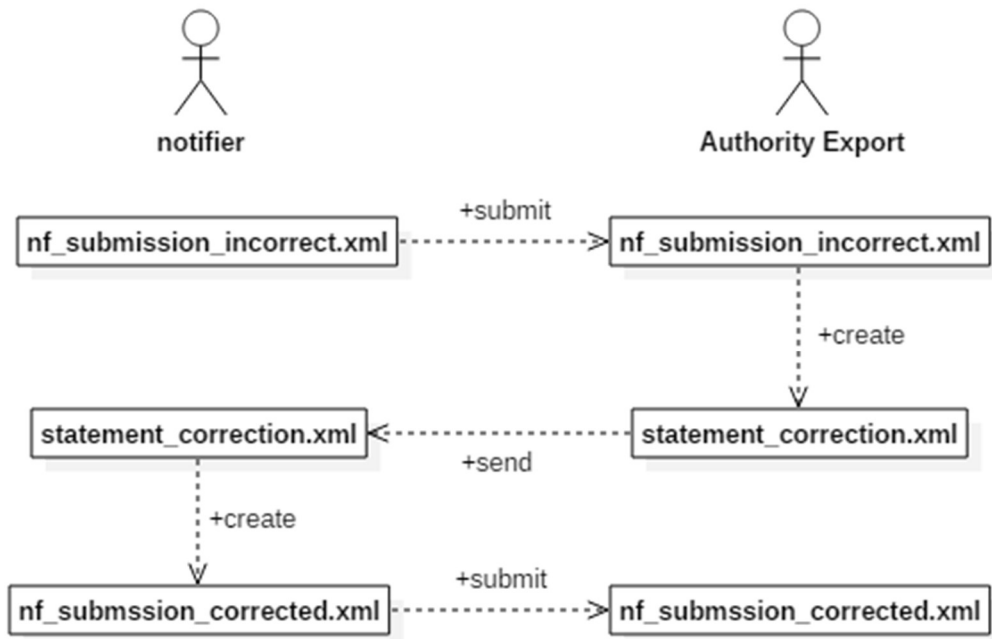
notifier

Authority Export

nf_submission_incorrect.xml

+submit

nf_submission_incorrect.xml

+create

statement_correction.xml

+send

statement_correction.xml

+create

nf_submssion_corrected.xml

+submit

nf_submssion_corrected.xml